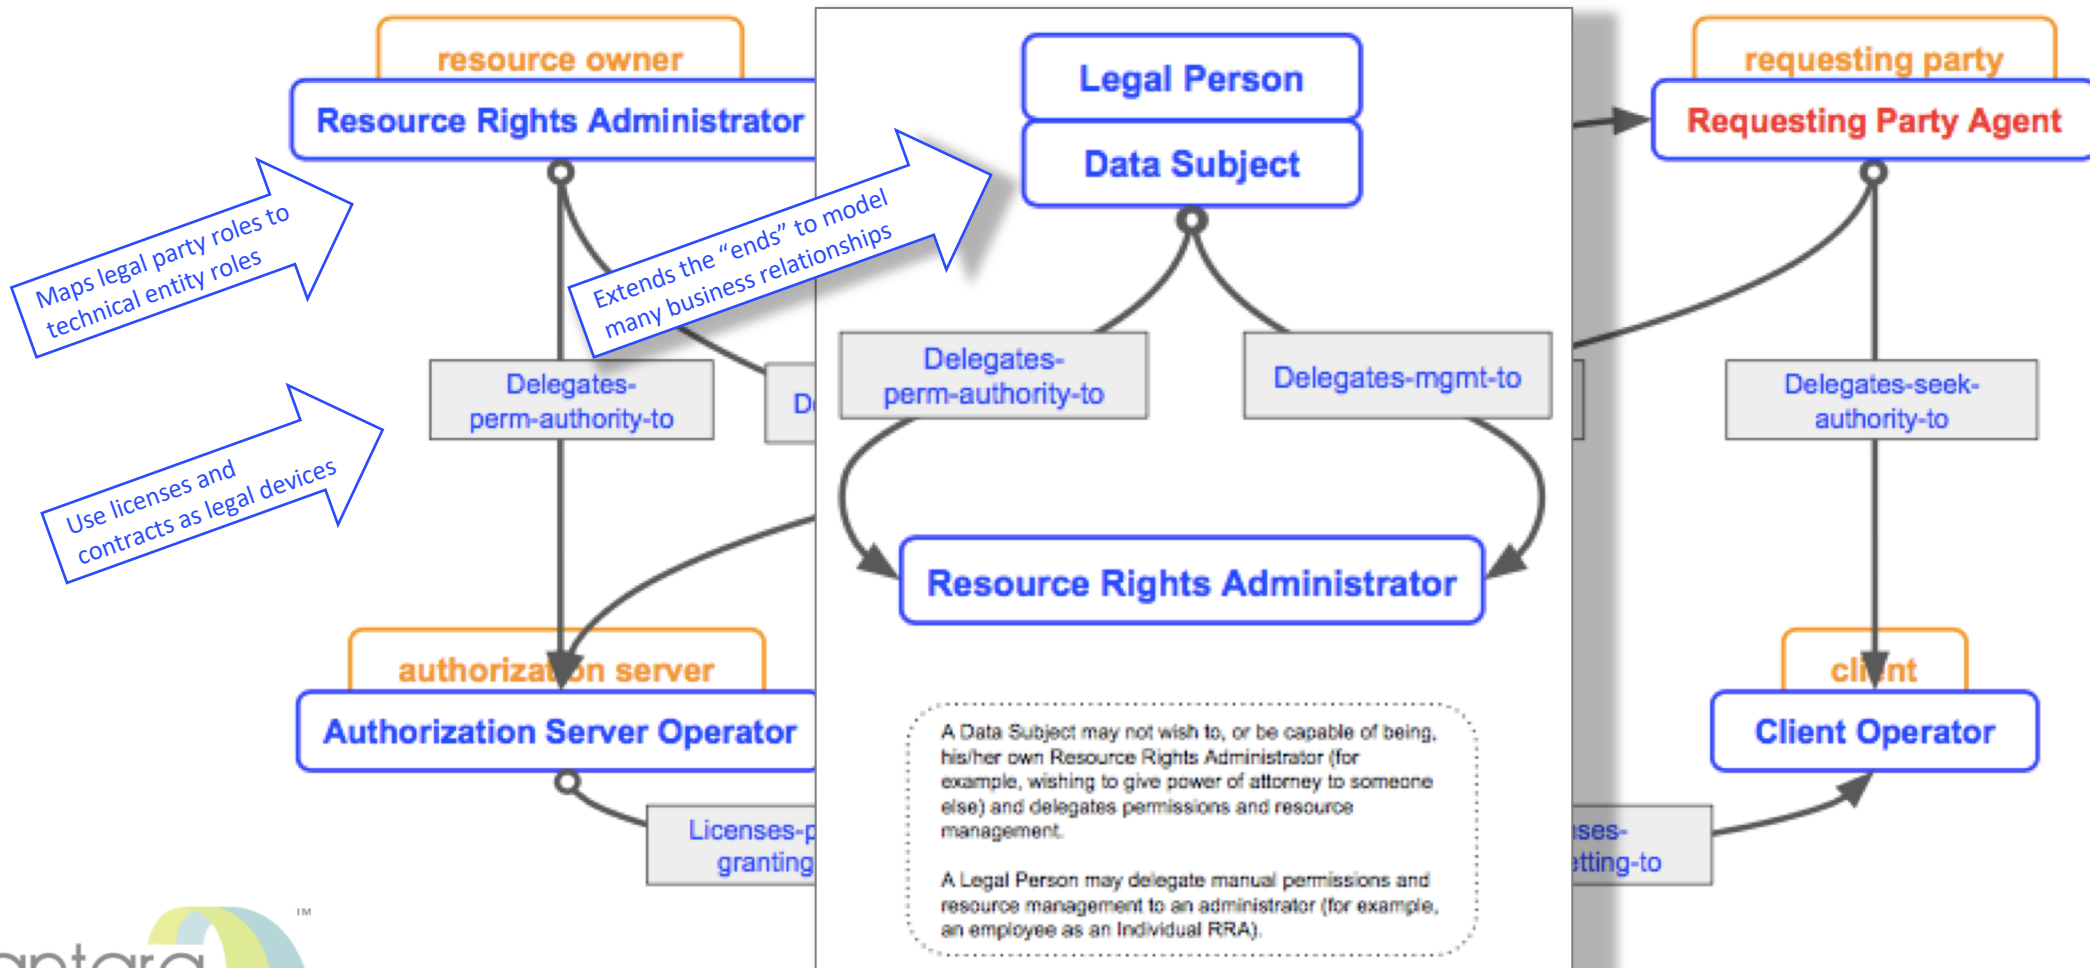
resource owner

Resource Rights Administrator

Maps legal party roles to technical entity roles

Extends the "ends" to model many business relationships

Delegates-perm-authority-to

D

Use licenses and contracts as legal devices

authorizat n server

Authorization Server Operator

Licenses-p granting

Legal Person

Data Subject

Delegates-perm-authority-to

Delegates-mgmt-to

Resource Rights Administrator

A Data Subject may not wish to, or be capable of being, his/her own Resource Rights Administrator (for example, wishing to give power of attorney to someone else) and delegates permissions and resource management.

A Legal Person may delegate manual permissions and resource management to an administrator (for example, an employee as an Individual RRA).

requesting party

Requesting Party Agent

Delegates-seek-authority-to

cli nt

Client Operator

ses-tting-to

TM

antara